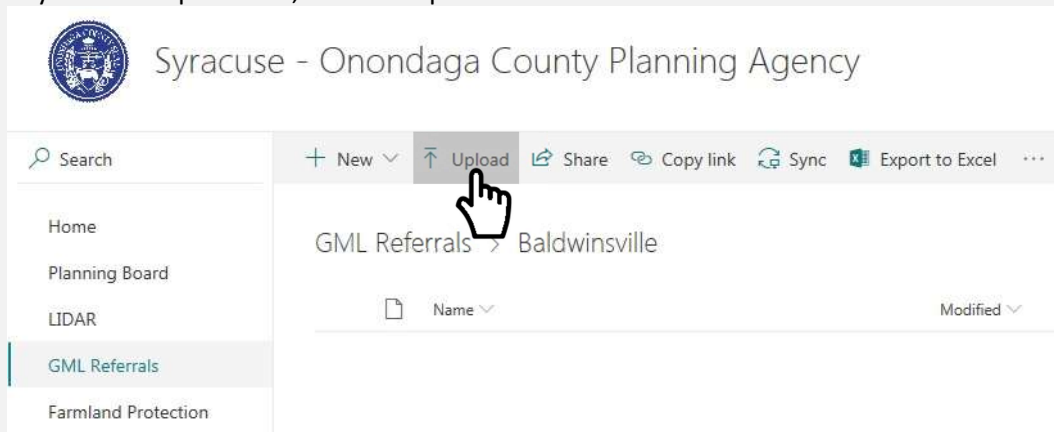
Syracuse - Onondaga County Planning Agency

Search

+ New ⌵ Upload Share Copy link Sync Export to Excel ···

Home

Planning Board

LIDAR

GML Referrals

Farmland Protection

GML Referrals > Baldwinsville

Name ⌵

Modified ⌵